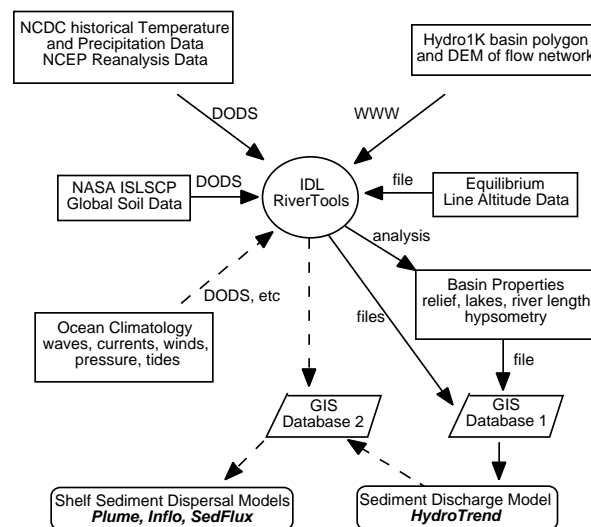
NCDC historical Temperature and Precipitation Data NCEP Reanalysis Data

Hydro1K basin polygon and DEM of flow network

DODS

WWW

NASA ISLSCP Global Soil Data

DODS

IDL RiverTools

file

Equilibrium Line Altitude Data

analysis

Basin Properties relief, lakes, river length hypsometry

DODS, etc

Ocean Climatology waves, currents, winds, pressure, tides

files

file

GIS Database 2

GIS Database 1

Shelf Sediment Dispersal Models *Plume, Inflo, SedFlux*

Sediment Discharge Model *HydroTrend*